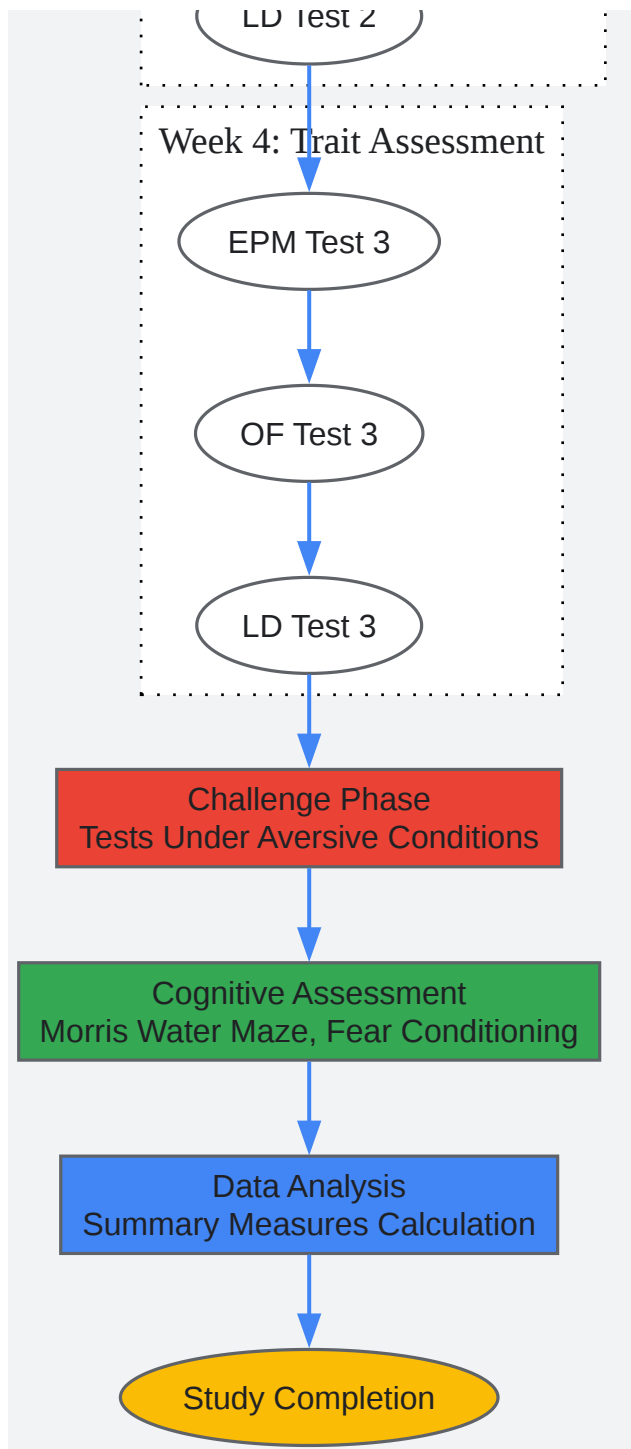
LD Test 2

Week 4: Trait Assessment

EPM Test 3

OF Test 3

LD Test 3

Challenge Phase
Tests Under Aversive Conditions

Cognitive Assessment
Morris Water Maze, Fear Conditioning

Data Analysis
Summary Measures Calculation

Study Completion